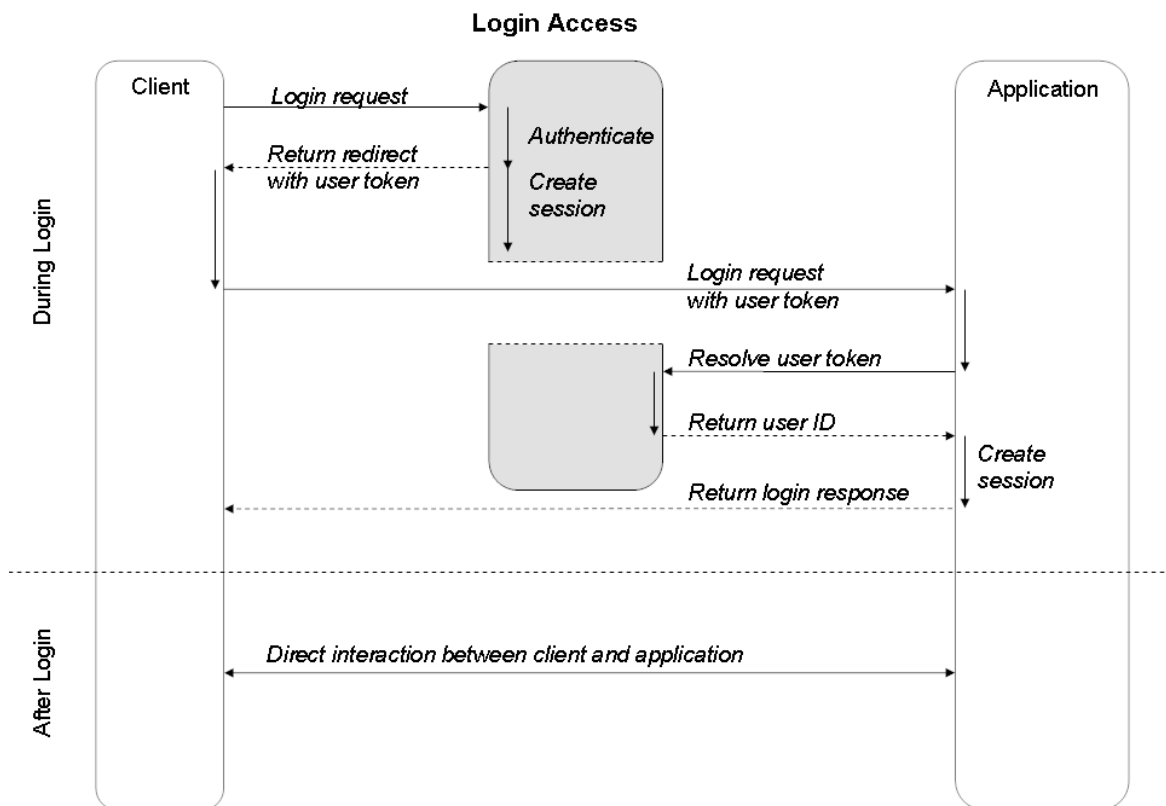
Login Access

Client

Application

During Login

Login request

Authenticate

Return redirect with user token

Create session

Login request with user token

Resolve user token

Return user ID

Create session

Return login response

After Login

Direct interaction between client and application